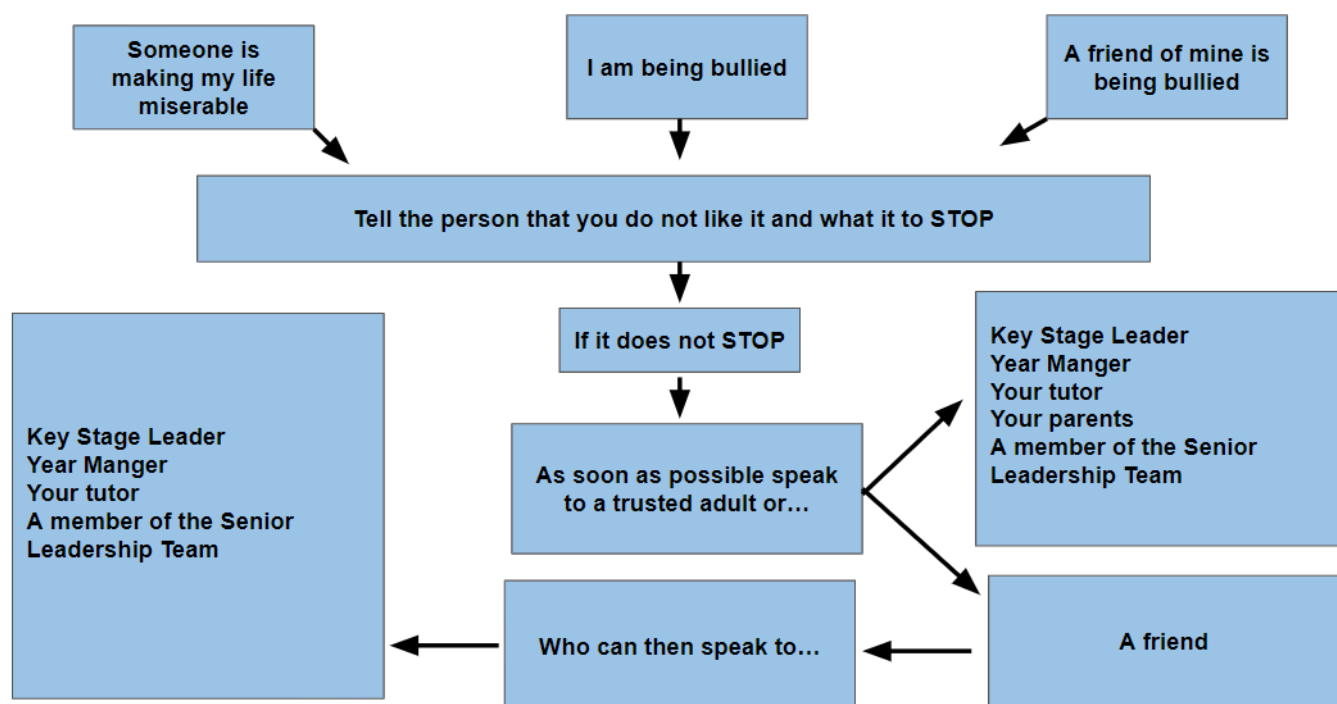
Someone is making my life miserable

I am being bullied

A friend of mine is being bullied

Tell the person that you do not like it and what it to STOP

If it does not STOP

As soon as possible speak to a trusted adult or...

Key Stage Leader
Year Manger
Your tutor
Your parents
A member of the Senior Leadership Team

A friend

Who can then speak to...

Key Stage Leader
Year Manger
Your tutor
A member of the Senior Leadership Team